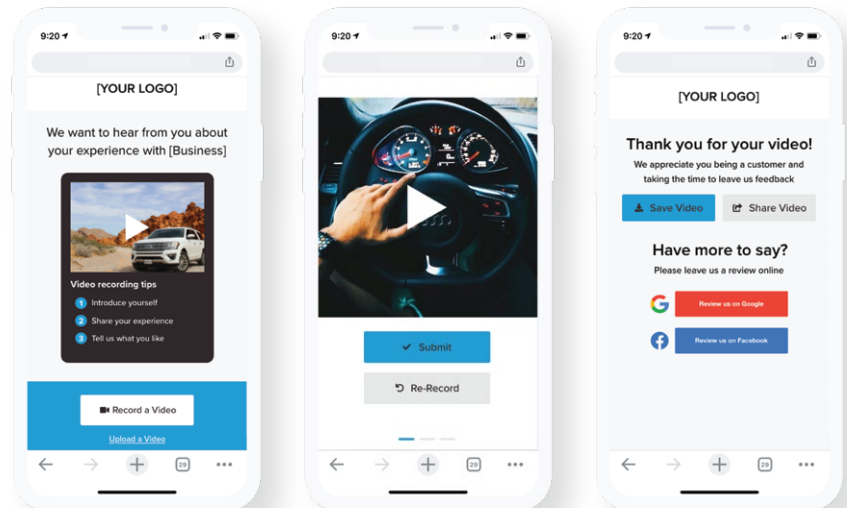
9:20

[YOUR LOGO]

We want to hear from you about your experience with [Business]

Video recording tips

1 Introduce yourself

2 Share your experience

3 Tell us what you like

Record a Video

Upload a Video

29

9:20

Submit

Re-Record

29

9:20

[YOUR LOGO]

Thank you for your video!

We appreciate you being a customer and taking the time to leave us feedback

Save Video

Share Video

Have more to say?

Please leave us a review online

Review us on Google

Review us on Facebook

29